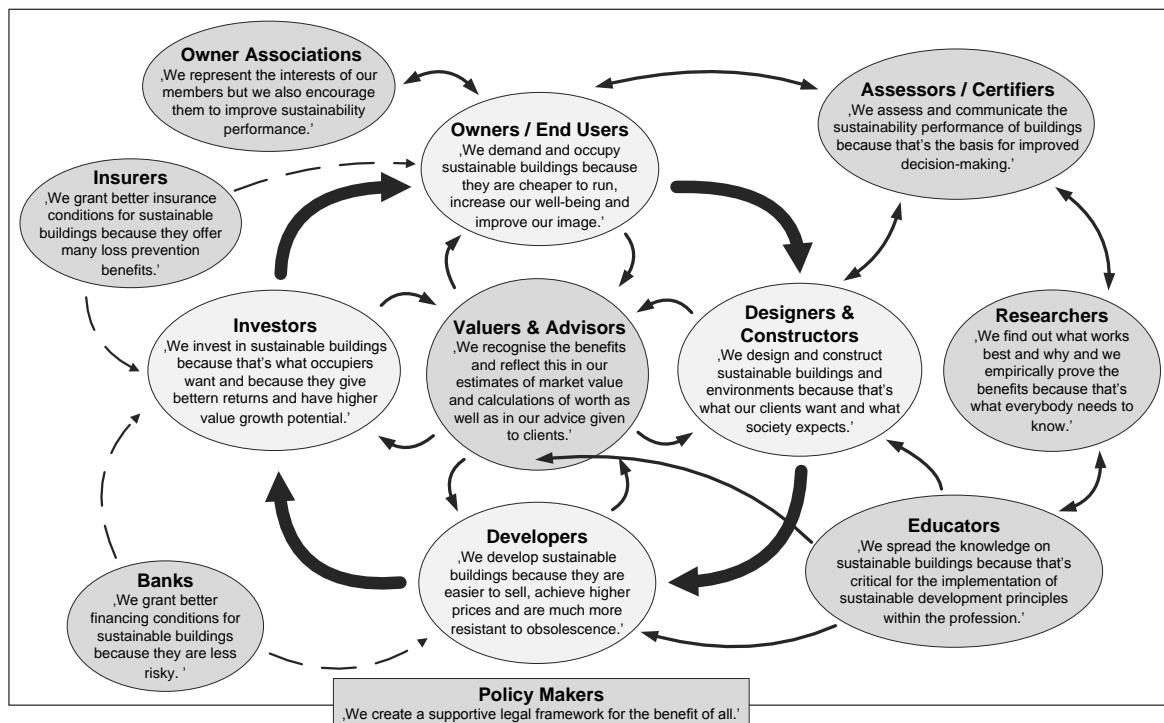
Owner Associations
‚We represent the interests of our members but we also encourage them to improve sustainability performance.'

Assessors / Certifiers
‚We assess and communicate the sustainability performance of buildings because that's the basis for improved decision-making.'

Owners / End Users
‚We demand and occupy sustainable buildings because they are cheaper to run, increase our well-being and improve our image.'

Insurers
‚We grant better insurance conditions for sustainable buildings because they offer many loss prevention benefits.'

Investors
‚We invest in sustainable buildings because that's what occupiers want and because they give bettern returns and have higher value growth potential.'

Valuers & Advisors
‚We recognise the benefits and reflect this in our estimates of market value and calculations of worth as well as in our advice given to clients.'

Designers & Constructors
‚We design and construct sustainable buildings and environments because that's what our clients want and what society expects.'

Researchers
‚We find out what works best and why and we empirically prove the benefits because that's what everybody needs to know.'

Educators
‚We spread the knowledge on sustainable buildings because that's critical for the implementation of sustainable development principles within the profession.'

Developers
‚We develop sustainable buildings because they are easier to sell, achieve higher prices and are much more resistant to obsolescence.'

Banks
‚We grant better financing conditions for sustainable buildings because they are less risky. '

Policy Makers
‚We create a supportive legal framework for the benefit of all.'